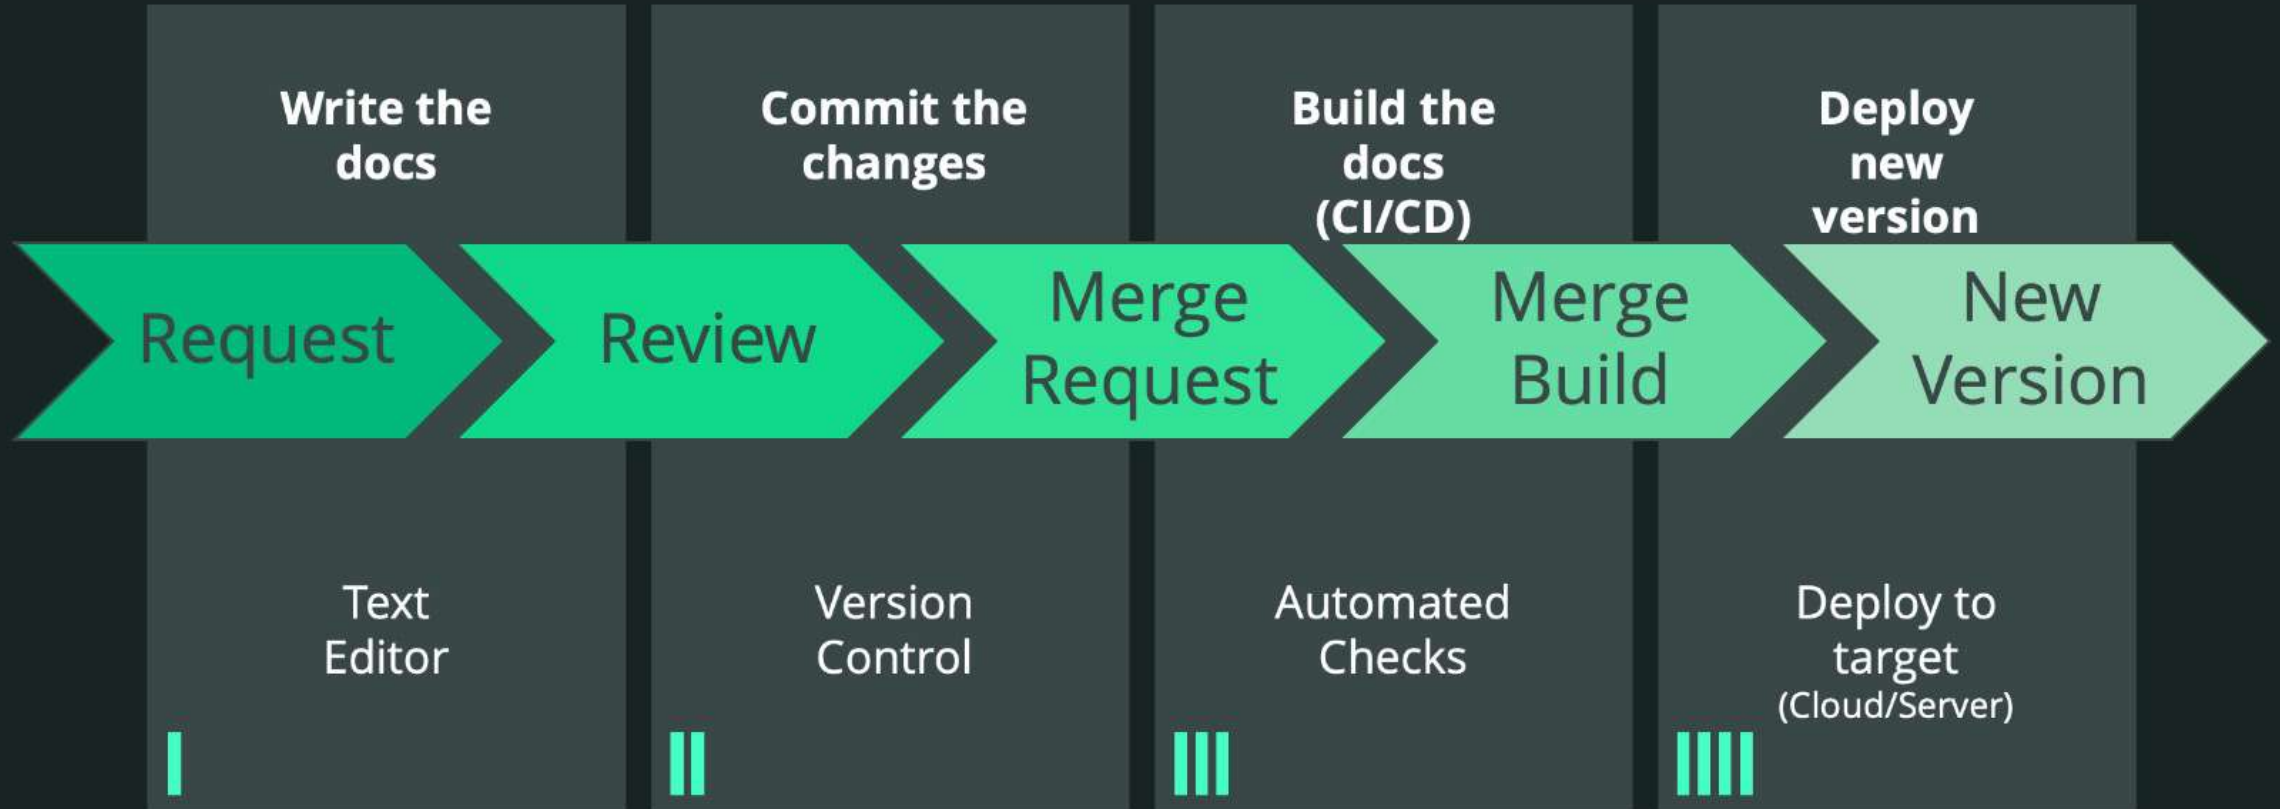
Write the docs

Commit the changes

Build the docs (CI/CD)

Deploy new version

Request

Review

Merge Request

Merge Build

New Version

Text Editor

Version Control

Automated Checks

Deploy to target (Cloud/Server)